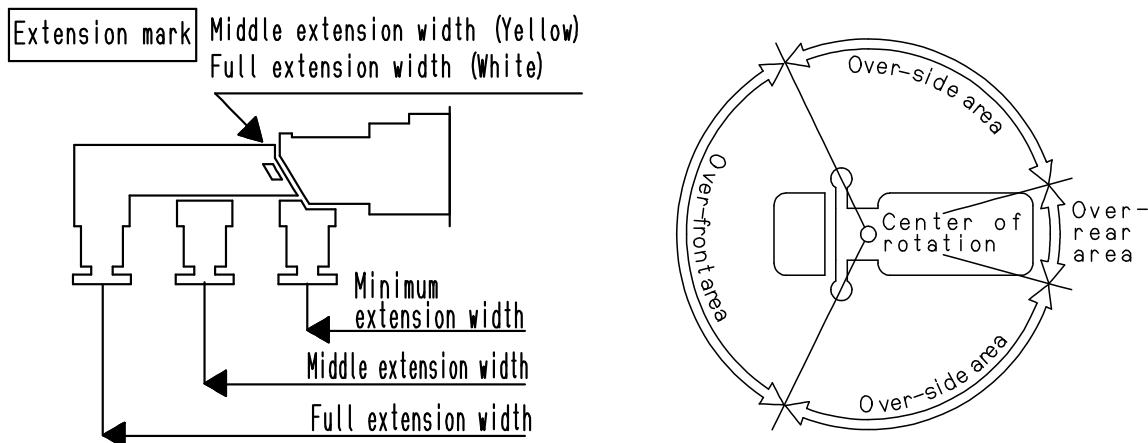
Extension mark
Middle extension width (Yellow)
Full extension width (White)

Minimum extension width
Middle extension width
Full extension width

Over-side area
Over-front area
Center of rotation
Over-rear area
Over-side area